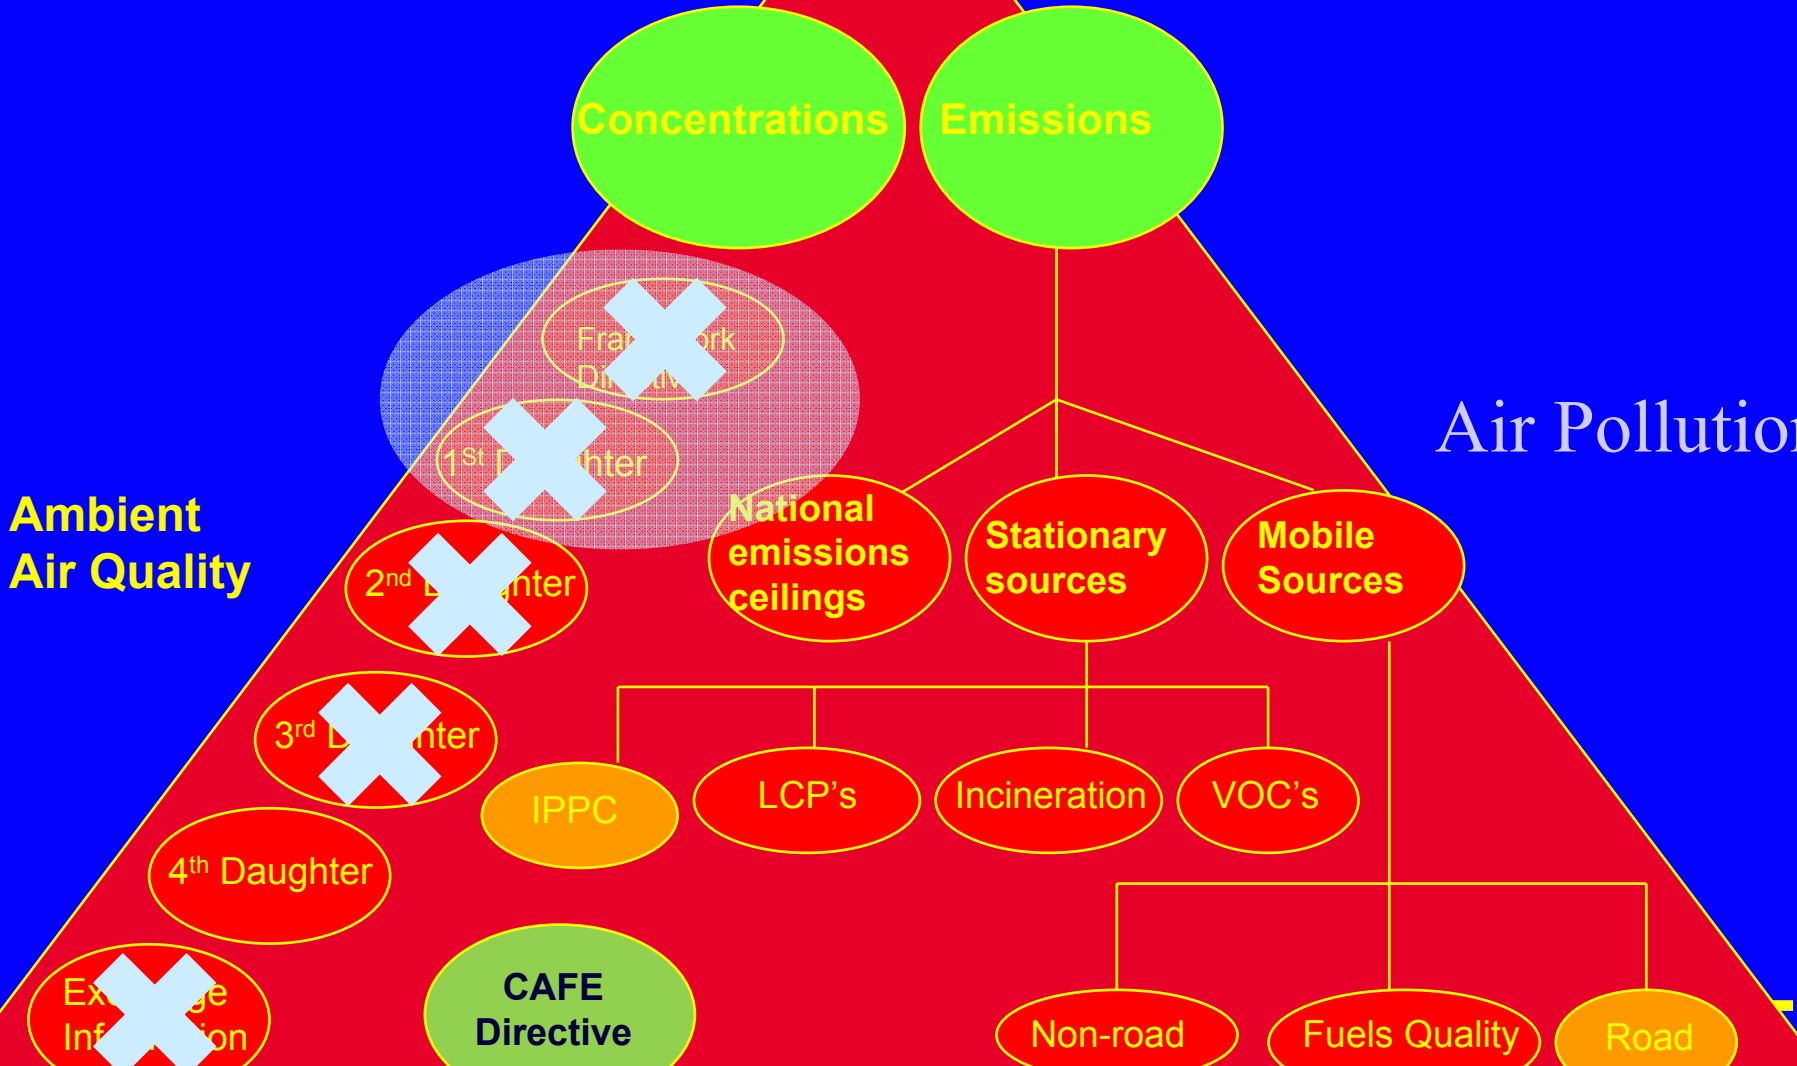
Concentrations

Emissions

Air Pollutio

Ambient
Air Quality

Fra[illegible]rk
Di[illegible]

$1^{St}$ D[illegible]hter

$2^{nd}$ D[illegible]nter

$3^{rd}$ D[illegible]nter

$4^{th}$ Daughter

Ex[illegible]ge
Inf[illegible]ion

CAFE
Directive

National
emissions
ceilings

Stationary
sources

Mobile
Sources

IPPC

LCP's

Incineration

VOC's

Non-road

Fuels Quality

Road